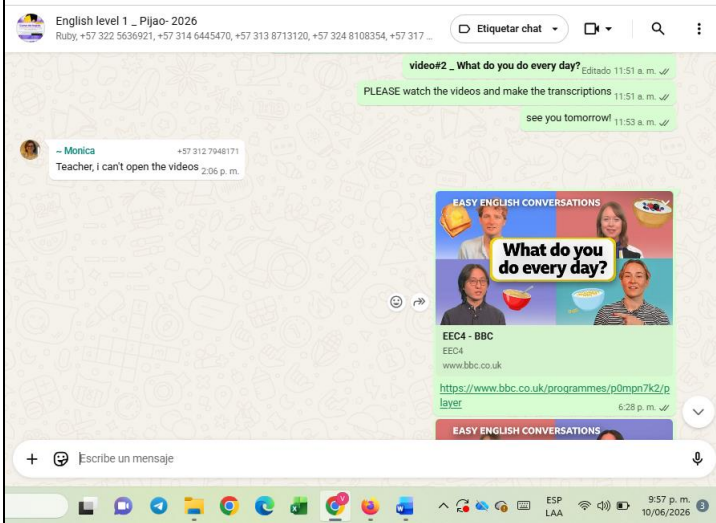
English level 1 _ Pijao- 2026
Ruby, +57 322 5636921, +57 314 6445470, +57 313 8713120, +57 324 8108354, +57 317 ...

Etiquetar chat

video#2 _ What do you do every day? Editado 11:51 a. m.

PLEASE watch the videos and make the transcriptions 11:51 a. m.

see you tomorrow! 11:53 a. m.

~ Monica +57 312 7948171
Teacher, i can't open the videos 2:06 p. m.

EASY ENGLISH CONVERSATIONS
What do you do every day?

EEC4 - BBC
EEC4
www.bbc.co.uk

https://www.bbc.co.uk/programmes/p0mpn7k2/player
6:28 p. m.

EASY ENGLISH CONVERSATIONS

Escribe un mensaje

ESP
LAA
9:57 p. m.
10/06/2026
3